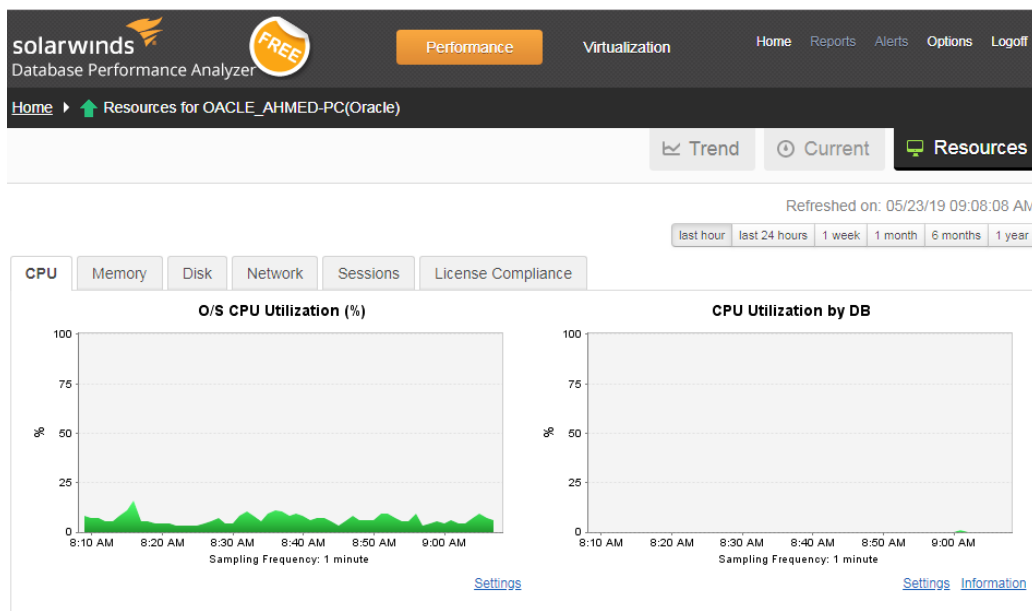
solarwinds
Database Performance Analyzer
FREE

Performance Virtualization

Home Reports Alerts Options Logoff

Home ▸ Resources for OACLE_AHMED-PC(Oracle)

Trend Current Resources

Refreshed on: 05/23/19 09:08:08 AM

last hour | last 24 hours | 1 week | 1 month | 6 months | 1 year

CPU | Memory | Disk | Network | Sessions | License Compliance

O/S CPU Utilization (%)

100
75
%
50
25
0
8:10 AM 8:20 AM 8:30 AM 8:40 AM 8:50 AM 9:00 AM
Sampling Frequency: 1 minute

Settings

CPU Utilization by DB

100
75
%
50
25
0
8:10 AM 8:20 AM 8:30 AM 8:40 AM 8:50 AM 9:00 AM
Sampling Frequency: 1 minute

Settings Information